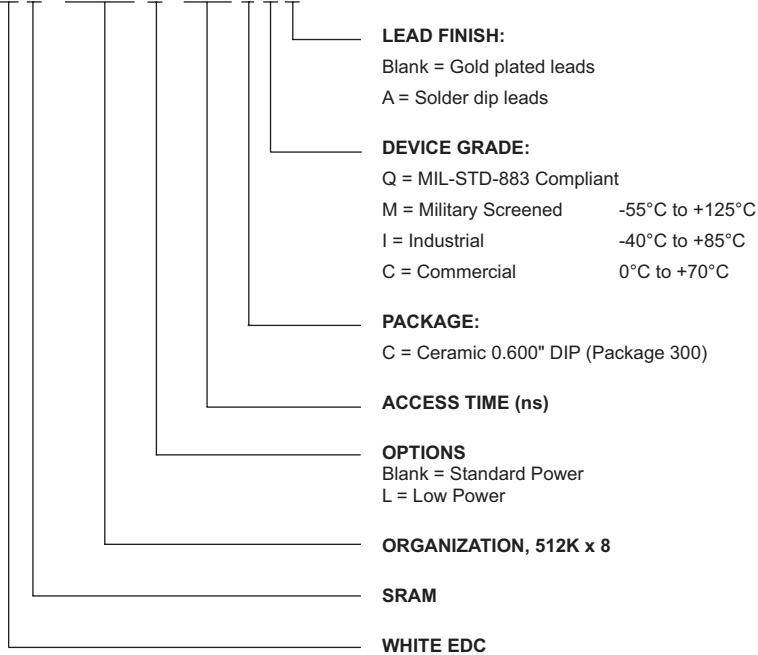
LEAD FINISH:
Blank = Gold plated leads
A = Solder dip leads

DEVICE GRADE:
Q = MIL-STD-883 Compliant
M = Military Screened -55°C to +125°C
I = Industrial -40°C to +85°C
C = Commercial 0°C to +70°C

PACKAGE:
C = Ceramic 0.600" DIP (Package 300)

ACCESS TIME (ns)

OPTIONS
Blank = Standard Power
L = Low Power

ORGANIZATION, 512K x 8

SRAM

WHITE EDC